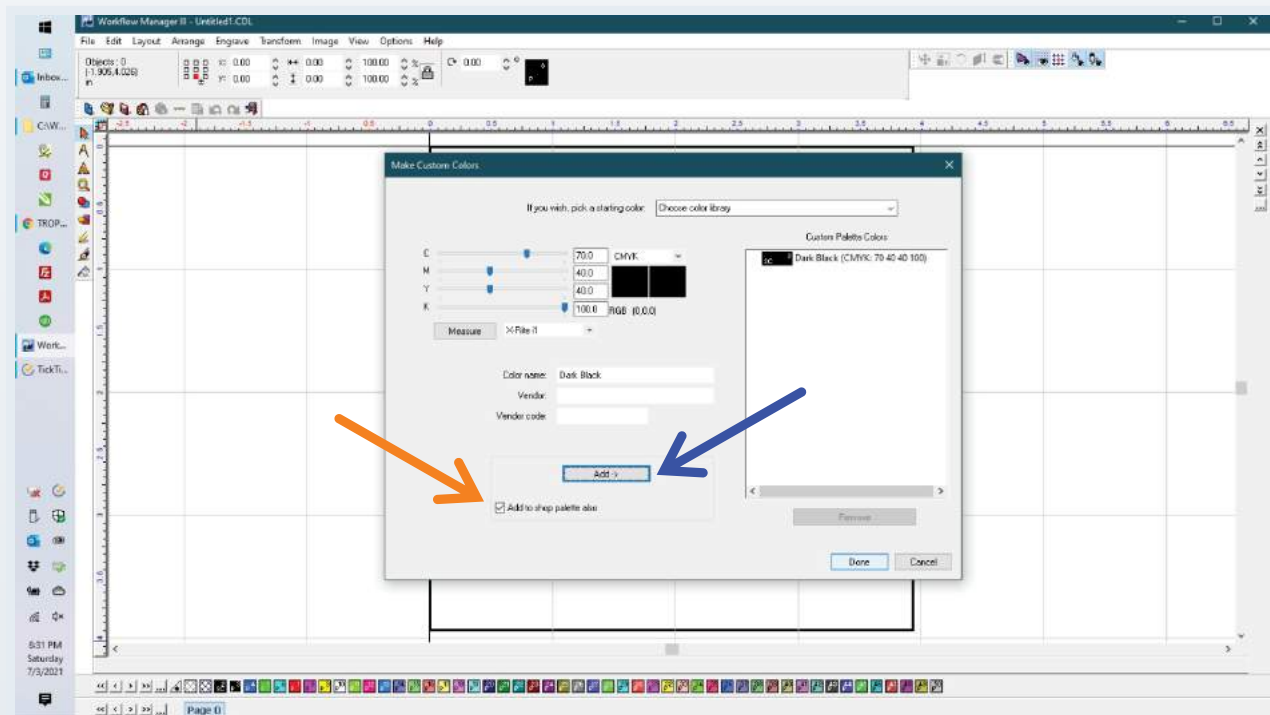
Inbox...
CAW...
TROP...
Work...
TickTi...

Workflow Manager III - Untitled1.COL

File Edit Layout Arrange Engrave Transform Image View Options Help

Objects : 0
(-1.905,4.026)
in

X: 0.00
Y: 0.00
0.00
0.00
100.00
100.00
%
%
0.00

Make Custom Colors

If you wish, pick a starting color: Choose color library

C 70.0
M 40.0
Y 40.0
K 100.0

CMYK
RGB (0,0,0)

Measure X-Rite i1

Custom Palette Colors
Dark Black (CMYK: 70 40 40 100)

Color name: Dark Black
Vendor:
Vendor code:

Add ->

Add to shop palette also

Remove

Done Cancel

6:31 PM
Saturday
7/3/2021

Page 0